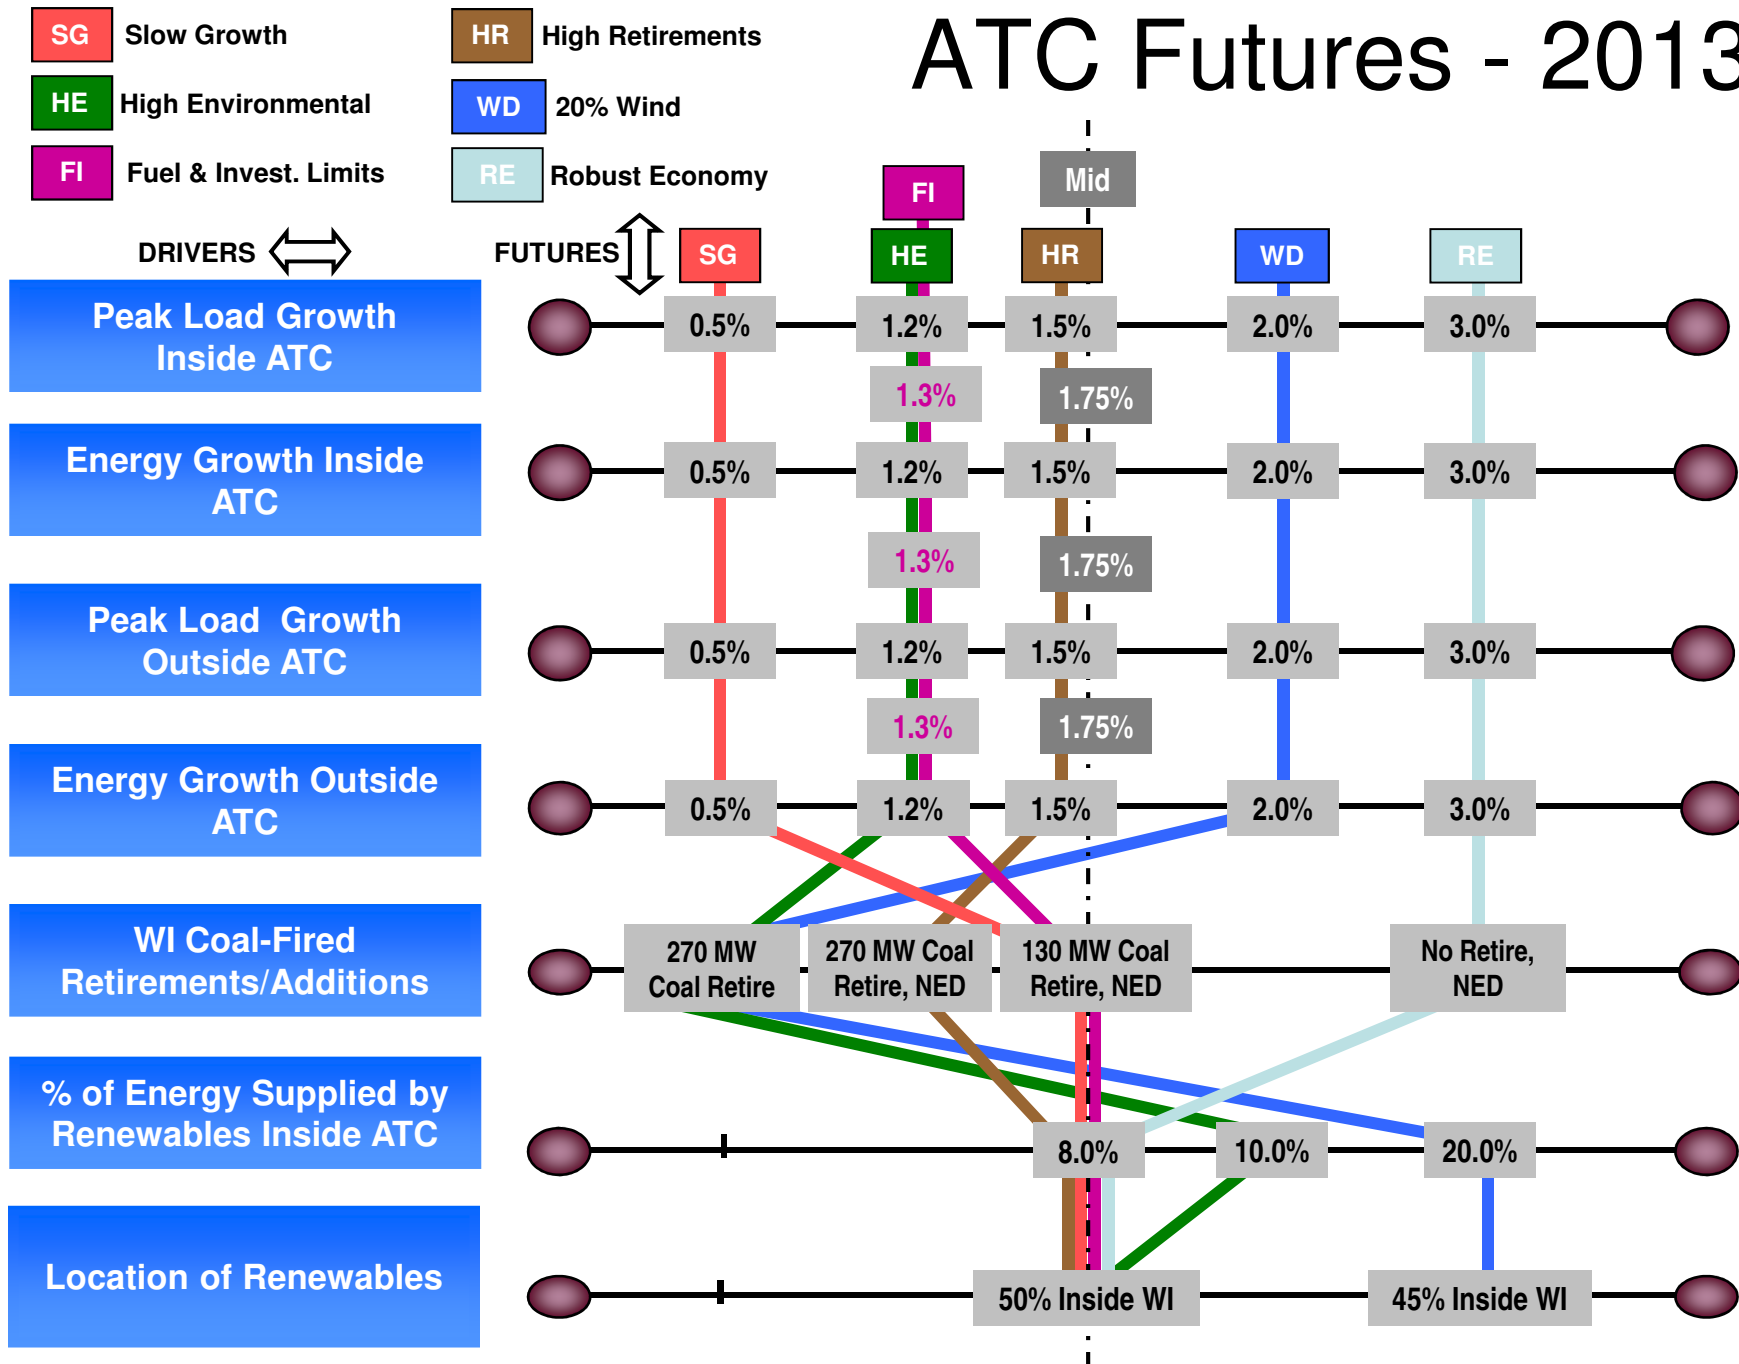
SG Slow Growth
HE High Environmental
FI Fuel & Invest. Limits
HR High Retirements
WD 20% Wind
RE Robust Economy

ATC Futures - 2013

DRIVERS
FUTURES

FI
Mid
SG
HE
HR
WD
RE

Peak Load Growth Inside ATC
0.5%
1.2%
1.5%
2.0%
3.0%
1.3%
1.75%

Energy Growth Inside ATC
0.5%
1.2%
1.5%
2.0%
3.0%
1.3%
1.75%

Peak Load Growth Outside ATC
0.5%
1.2%
1.5%
2.0%
3.0%
1.3%
1.75%

Energy Growth Outside ATC
0.5%
1.2%
1.5%
2.0%
3.0%

WI Coal-Fired Retirements/Additions
270 MW Coal Retire
270 MW Coal Retire, NED
130 MW Coal Retire, NED
No Retire, NED

% of Energy Supplied by Renewables Inside ATC
8.0%
10.0%
20.0%

Location of Renewables
50% Inside WI
45% Inside WI